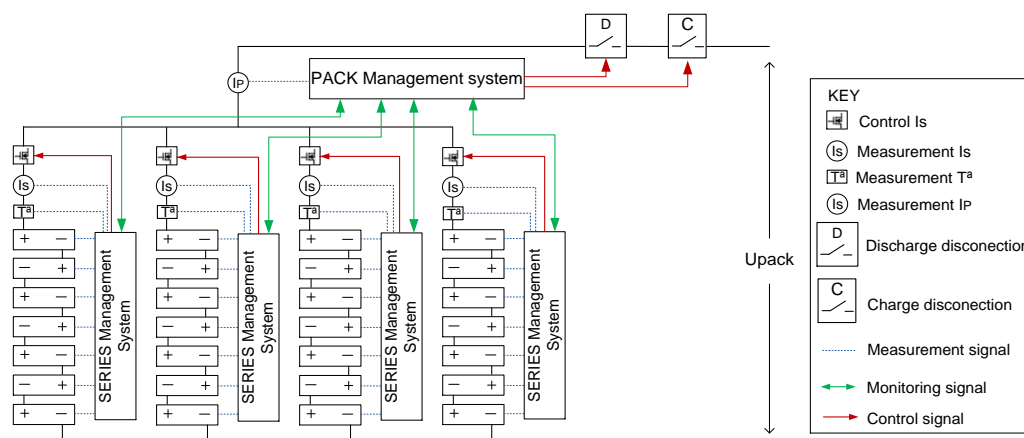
D

C

IP

PACK Management system

Is

Tª

+ −
− +
+ −
− +
+ −
− +
+ −

SERIES Management System

Is

Tª

+ −
− +
+ −
− +
+ −
− +
+ −

SERIES Management System

Is

Tª

+ −
− +
+ −
− +
+ −
− +
+ −

SERIES Management System

Is

Tª

+ −
− +
+ −
− +
+ −
− +
+ −

SERIES Management System

Upack

KEY
Control Is
Is Measurement Is
Tª Measurement Tª
Is Measurement IP
D Discharge disconection
C Charge disconection
Measurement signal
Monitoring signal
Control signal